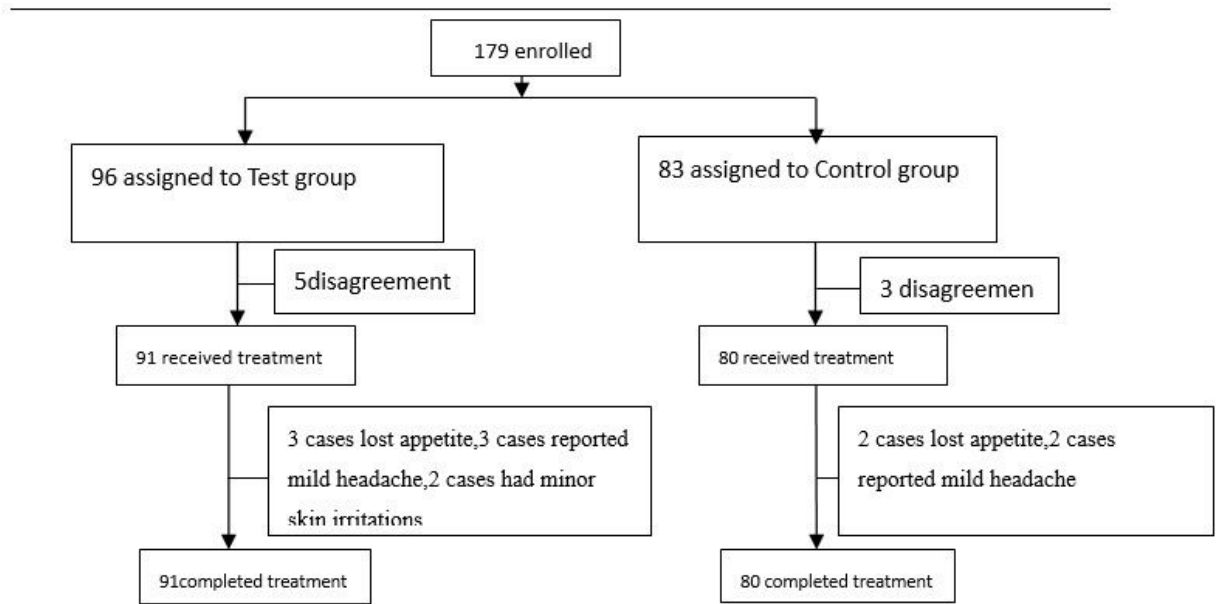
179 enrolled

96 assigned to Test group

5disagreement

91 received treatment

3 cases lost appetite,3 cases reported mild headache,2 cases had minor skin irritations

91completed treatment

83 assigned to Control group

3 disagreemen

80 received treatment

2 cases lost appetite,2 cases reported mild headache

80 completed treatment